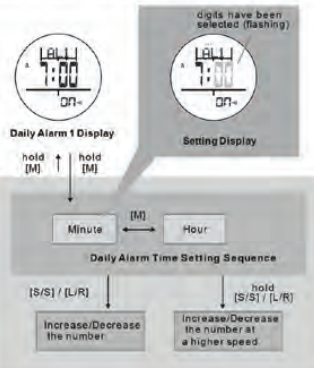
digits have been selected (flashing)

AL1
7:00
On

Daily Alarm 1 Display

AL1
7:00
On

Setting Display

hold [M]

hold [M]

[M]

Minute

Hour

Daily Alarm Time Setting Sequence

[S/S] / [L/R]

hold [S/S] / [L/R]

Increase/Decrease the number

Increase/Decrease the number at a higher speed